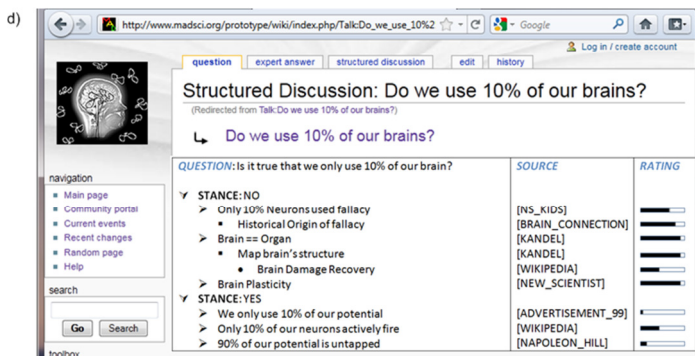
d)

http://www.madsci.org/prototype/wiki/index.php/Talk:Do_we_use_10%2

Google

Log in / create account

question | expert answer | structured discussion | edit | history

Structured Discussion: Do we use 10% of our brains?

(Redirected from Talk:Do we use 10% of our brains?)

Do we use 10% of our brains?

navigation
- Main page
- Community portal
- Current events
- Recent changes
- Random page
- Help

search

Go | Search

toolbox

| QUESTION: Is it true that we only use 10% of our brain? | SOURCE | RATING |
|---|---|---|
| STANCE: NO | | |
| Only 10% Neurons used fallacy | [NS_KIDS] | |
| Historical Origin of fallacy | [BRAIN_CONNECTION] | |
| Brain == Organ | [KANDEL] | |
| Map brain's structure | [KANDEL] | |
| Brain Damage Recovery | [WIKIPEDIA] | |
| Brain Plasticity | [NEW_SCIENTIST] | |
| STANCE: YES | | |
| We only use 10% of our potential | [ADVERTISEMENT_99] | |
| Only 10% of our neurons actively fire | [WIKIPEDIA] | |
| 90% of our potential is untapped | [NAPOLEON_HILL] | |